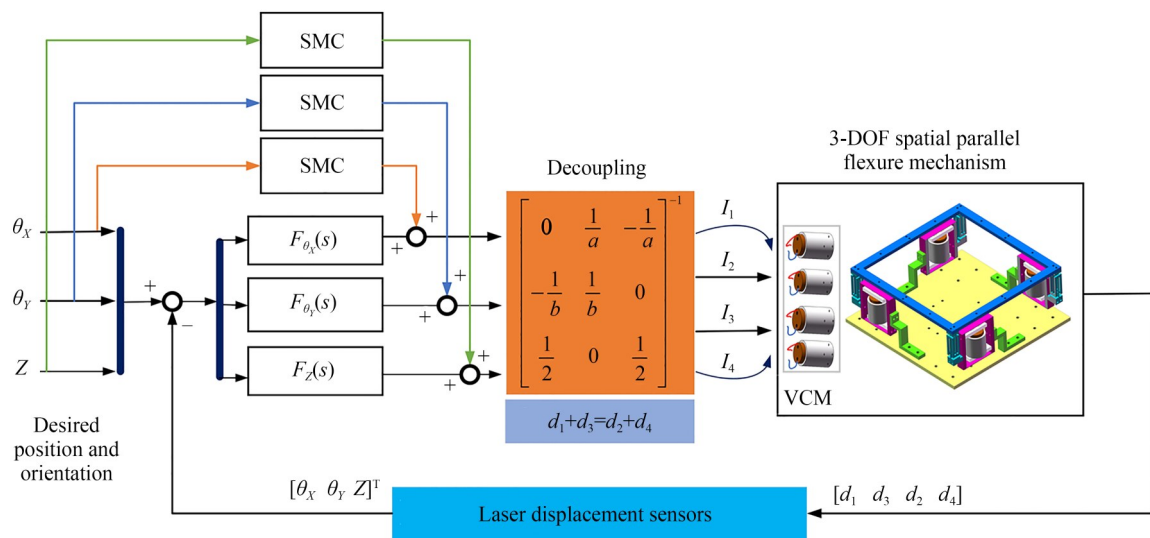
SMC

SMC

SMC

Decoupling

3-DOF spatial parallel flexure mechanism

$\theta_X$

$\theta_Y$

$Z$

+

−

$F_{\theta_X}(s)$

$F_{\theta_Y}(s)$

$F_Z(s)$

+

+

+

+

+

+

$\begin{bmatrix} 0 & \frac{1}{a} & -\frac{1}{a} \\ -\frac{1}{b} & \frac{1}{b} & 0 \\ \frac{1}{2} & 0 & \frac{1}{2} \end{bmatrix}^{-1}$

$I_1$

$I_2$

$I_3$

$I_4$

VCM

$d_1+d_3=d_2+d_4$

Desired position and orientation

$[\theta_X \;\; \theta_Y \;\; Z]^{\mathrm{T}}$

Laser displacement sensors

$[d_1 \;\; d_3 \;\; d_2 \;\; d_4]$